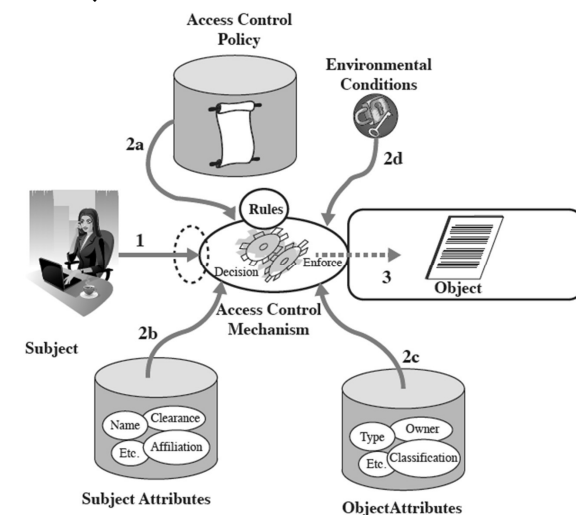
Access Control Policy

Environmental Conditions

2a

2d

Rules

1

Decision

Enforce

3

Object

Access Control Mechanism

Subject

2b

2c

Name

Clearance

Etc.

Affiliation

Type

Owner

Etc.

Classification

Subject Attributes

ObjectAttributes